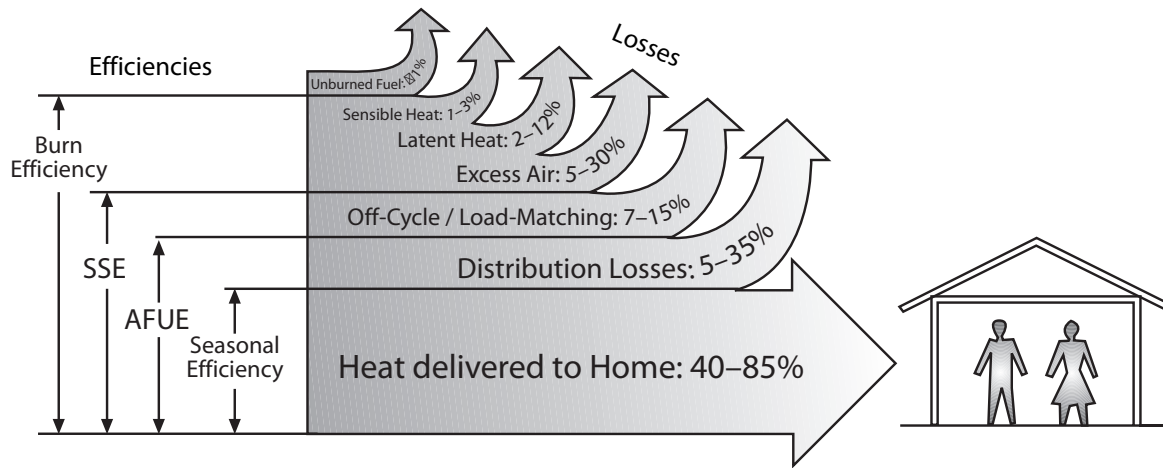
Efficiencies

Losses

Unburned Fuel: ≈1%

Sensible Heat: 1–3%

Latent Heat: 2–12%

Excess Air: 5–30%

Off-Cycle / Load-Matching: 7–15%

Distribution Losses: 5–35%

Burn Efficiency

SSE

AFUE

Seasonal Efficiency

Heat delivered to Home: 40–85%